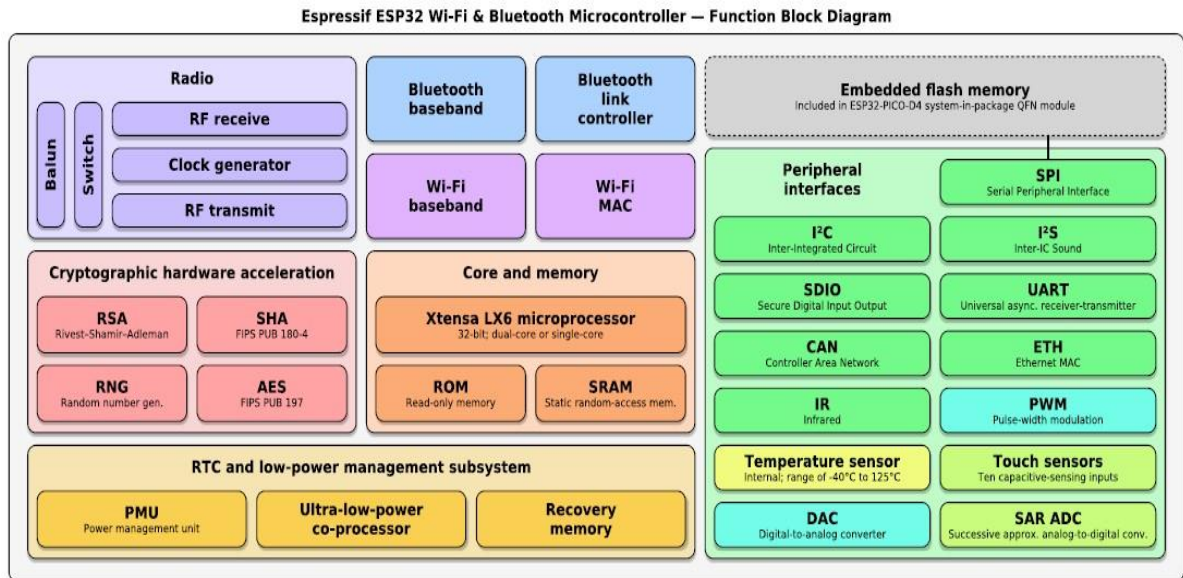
Espressif ESP32 Wi-Fi & Bluetooth Microcontroller — Function Block Diagram

Radio

Balun

Switch

RF receive

Clock generator

RF transmit

Bluetooth baseband

Bluetooth link controller

Wi-Fi baseband

Wi-Fi MAC

Embedded flash memory
Included in ESP32-PICO-D4 system-in-package QFN module

Peripheral interfaces

SPI
Serial Peripheral Interface

I²C
Inter-Integrated Circuit

I²S
Inter-IC Sound

SDIO
Secure Digital Input Output

UART
Universal async. receiver-transmitter

CAN
Controller Area Network

ETH
Ethernet MAC

IR
Infrared

PWM
Pulse-width modulation

Temperature sensor
Internal; range of -40°C to 125°C

Touch sensors
Ten capacitive-sensing inputs

DAC
Digital-to-analog converter

SAR ADC
Successive approx. analog-to-digital conv.

Cryptographic hardware acceleration

RSA
Rivest-Shamir-Adleman

SHA
FIPS PUB 180-4

RNG
Random number gen.

AES
FIPS PUB 197

Core and memory

Xtensa LX6 microprocessor
32-bit; dual-core or single-core

ROM
Read-only memory

SRAM
Static random-access mem.

RTC and low-power management subsystem

PMU
Power management unit

Ultra-low-power co-processor

Recovery memory